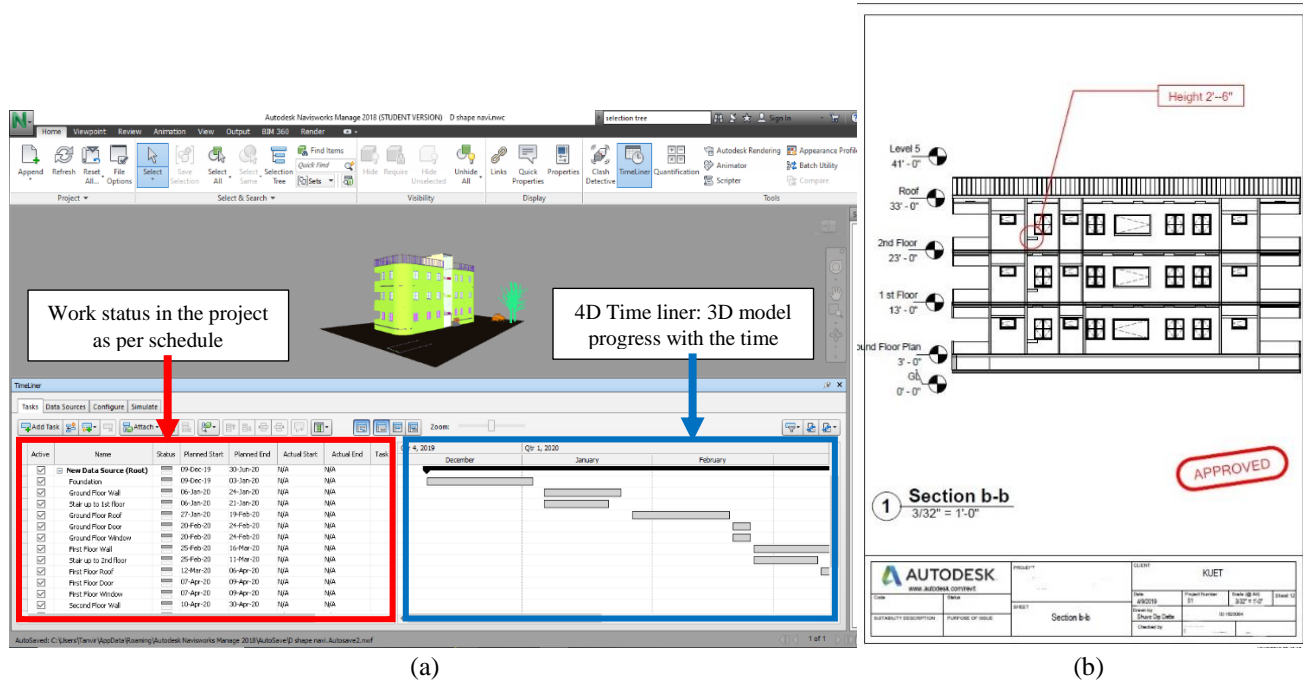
Autodesk Navisworks Manage 2018 (STUDENT VERSION) D shape navi.nwc

selection tree

Sign In

Home Viewpoint Review Animation View Output BIM 360 Render

Append Refresh Reset All... File Options

Project

Select Save Selection Select All Select Same Selection Tree Find Items Quick Find Sets

Select & Search

Hide Require Hide Unselected Unhide All

Visibility

Links Quick Properties Properties

Display

Clash Detective TimeLiner Quantification Autodesk Rendering Animator Scripter Appearance Profiler Batch Utility Compare

Tools

Work status in the project as per schedule

4D Time liner: 3D model progress with the time

TimeLiner

Tasks Data Sources Configure Simulate

Add Task Attach Zoom:

| Active | Name | Status | Planned Start | Planned End | Actual Start | Actual End | Task |
|---|---|---|---|---|---|---|---|
| ☑ | New Data Source (Root) | | 09-Dec-19 | 30-Jun-20 | N/A | N/A | |
| ☑ | Foundation | | 09-Dec-19 | 03-Jan-20 | N/A | N/A | |
| ☑ | Ground Floor Wall | | 06-Jan-20 | 24-Jan-20 | N/A | N/A | |
| ☑ | Stair up to 1st floor | | 06-Jan-20 | 21-Jan-20 | N/A | N/A | |
| ☑ | Ground Floor Roof | | 27-Jan-20 | 19-Feb-20 | N/A | N/A | |
| ☑ | Ground Floor Door | | 20-Feb-20 | 24-Feb-20 | N/A | N/A | |
| ☑ | Ground Floor Window | | 20-Feb-20 | 24-Feb-20 | N/A | N/A | |
| ☑ | First Floor Wall | | 25-Feb-20 | 16-Mar-20 | N/A | N/A | |
| ☑ | Stair up to 2nd floor | | 25-Feb-20 | 11-Mar-20 | N/A | N/A | |
| ☑ | First Floor Roof | | 12-Mar-20 | 06-Apr-20 | N/A | N/A | |
| ☑ | First Floor Door | | 07-Apr-20 | 09-Apr-20 | N/A | N/A | |
| ☑ | First Floor Window | | 07-Apr-20 | 09-Apr-20 | N/A | N/A | |
| ☑ | Second Floor Wall | | 10-Apr-20 | 30-Apr-20 | N/A | N/A | |

4, 2019 Qtr 1, 2020
December January February

AutoSaved: C:\Users\Tanvir\AppData\Roaming\Autodesk Navisworks Manage 2018\AutoSave\D shape navi.Autosave2.nwf

1 of 1

(a)

Height 2'--6"

Level 5
41' - 0"

Roof
33' - 0"

2nd Floor
23' - 0"

1 st Floor
13' - 0"

ound Floor Plan
3' - 0"

GL
0' - 0"

APPROVED

1 Section b-b
3/32" = 1'-0"

AUTODESK
www.autodesk.com/revit

CLIENT
KUET

PROJECT

Date 4/9/2019
Project Number 01
Scale 3/32" = 1'-0"
Sheet 12

Code Status

SHEET
Section b-b

Drawn by Shuvo Dip Datta
1511... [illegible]

Checked by

SUITABILITY DESCRIPTION PURPOSE OF ISSUE

(b)